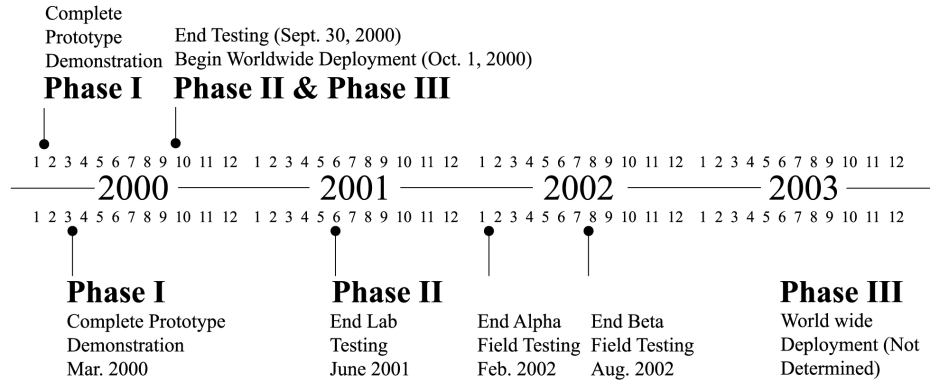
Complete Prototype Demonstration

Phase I

End Testing (Sept. 30, 2000)
Begin Worldwide Deployment (Oct. 1, 2000)

Phase II & Phase III

1 2 3 4 5 6 7 8 9 10 11 12 1 2 3 4 5 6 7 8 9 10 11 12 1 2 3 4 5 6 7 8 9 10 11 12 1 2 3 4 5 6 7 8 9 10 11 12

2000 2001 2002 2003

1 2 3 4 5 6 7 8 9 10 11 12 1 2 3 4 5 6 7 8 9 10 11 12 1 2 3 4 5 6 7 8 9 10 11 12 1 2 3 4 5 6 7 8 9 10 11 12

Phase I
Complete Prototype Demonstration
Mar. 2000

Phase II
End Lab Testing
June 2001

End Alpha Field Testing
Feb. 2002

End Beta Field Testing
Aug. 2002

Phase III
World wide Deployment (Not Determined)